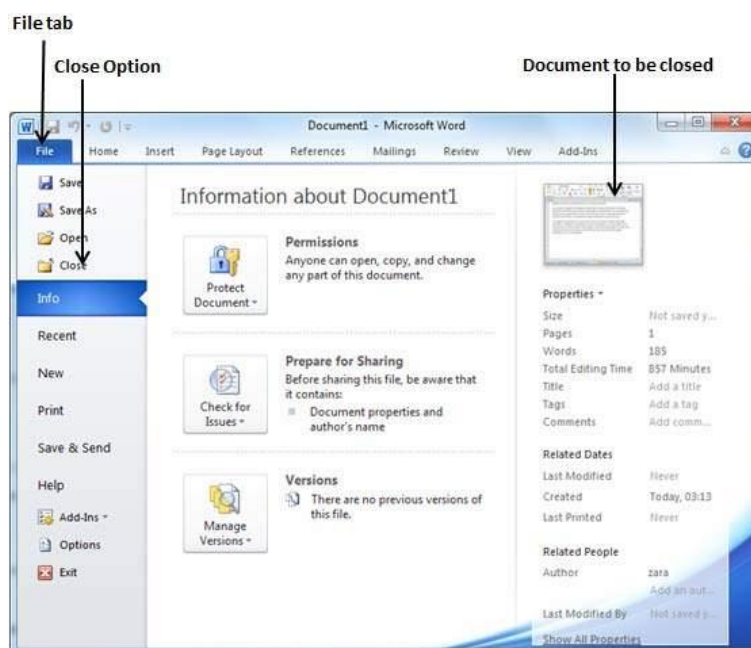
File tab

Close Option

Document to be closed

Document1 - Microsoft Word

File Home Insert Page Layout References Mailings Review View Add-Ins

Save

Save As

Open

Close

Info

Recent

New

Print

Save & Send

Help

Add-Ins

Options

Exit

Information about Document1

Protect Document

Permissions

Anyone can open, copy, and change any part of this document.

Check for Issues

Prepare for Sharing

Before sharing this file, be aware that it contains:

Document properties and author's name

Manage Versions

Versions

There are no previous versions of this file.

Properties

| | |
|---|---|
| Size | Not saved y... |
| Pages | 1 |
| Words | 185 |
| Total Editing Time | 857 Minutes |
| Title | Add a title |
| Tags | Add a tag |
| Comments | Add comm... |

Related Dates

| | |
|---|---|
| Last Modified | Never |
| Created | Today, 03:13 |
| Last Printed | Never |

Related People

| | |
|---|---|
| Author | zara |
| | Add an aut... |
| Last Modified By | Not saved y... |

Show All Properties